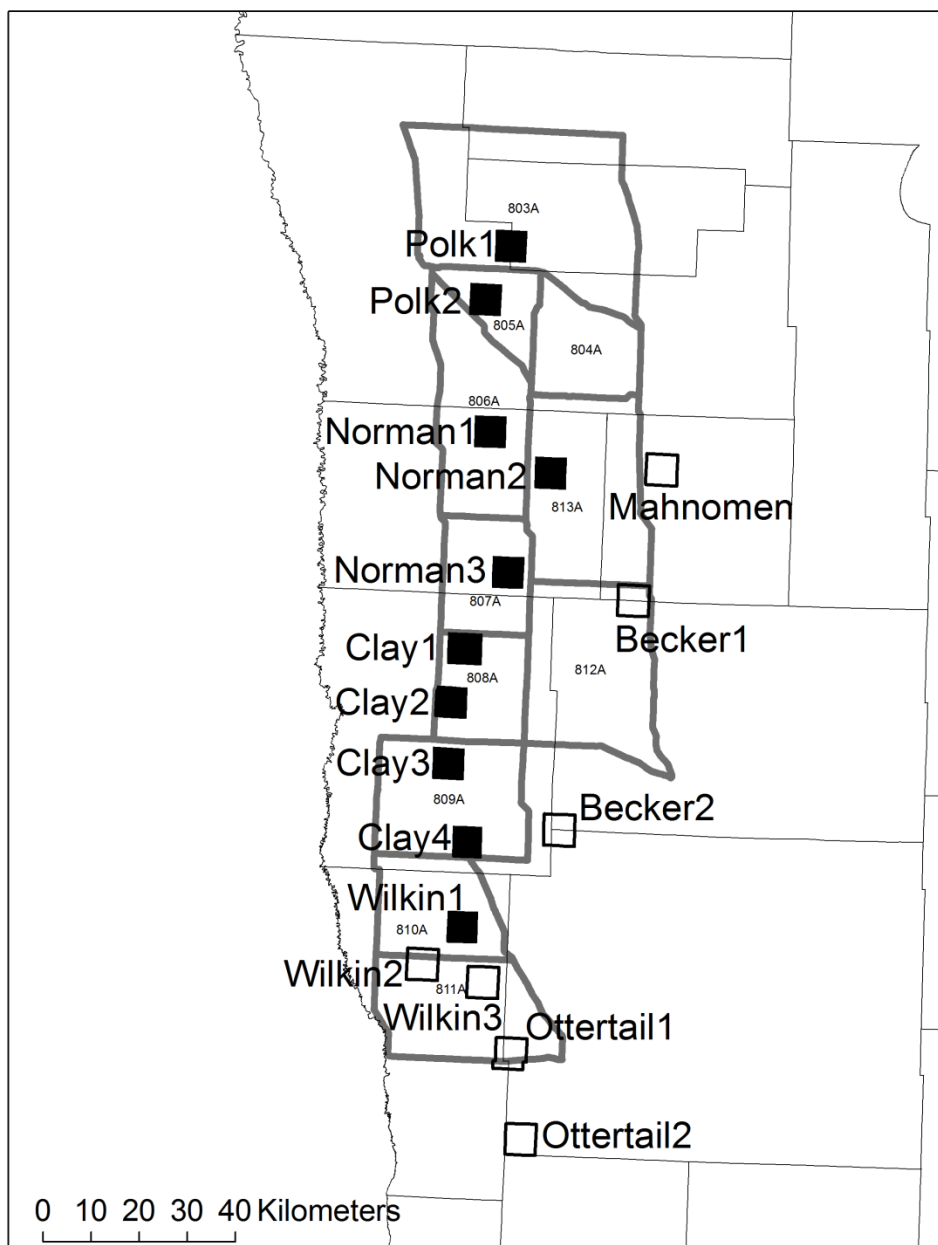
803A
Polk1
Polk2
805A
804A
806A
Norman1
Norman2
813A
Mahnomen
Norman3
807A
Becker1
Clay1
808A
812A
Clay2
Clay3
809A
Becker2
Clay4
Wilkin1
810A
Wilkin2
811A
Wilkin3
Ottertail1
Ottertail2
0 10 20 30 40 Kilometers